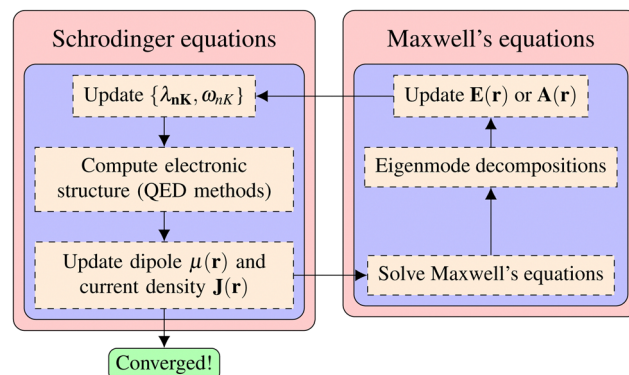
Schrodinger equations

Update $\{\lambda_{\mathbf{nK}}, \omega_{nK}\}$

Compute electronic structure (QED methods)

Update dipole $\mu(\mathbf{r})$ and current density $\mathbf{J}(\mathbf{r})$

Converged!

Maxwell's equations

Update $\mathbf{E}(\mathbf{r})$ or $\mathbf{A}(\mathbf{r})$

Eigenmode decompositions

Solve Maxwell's equations